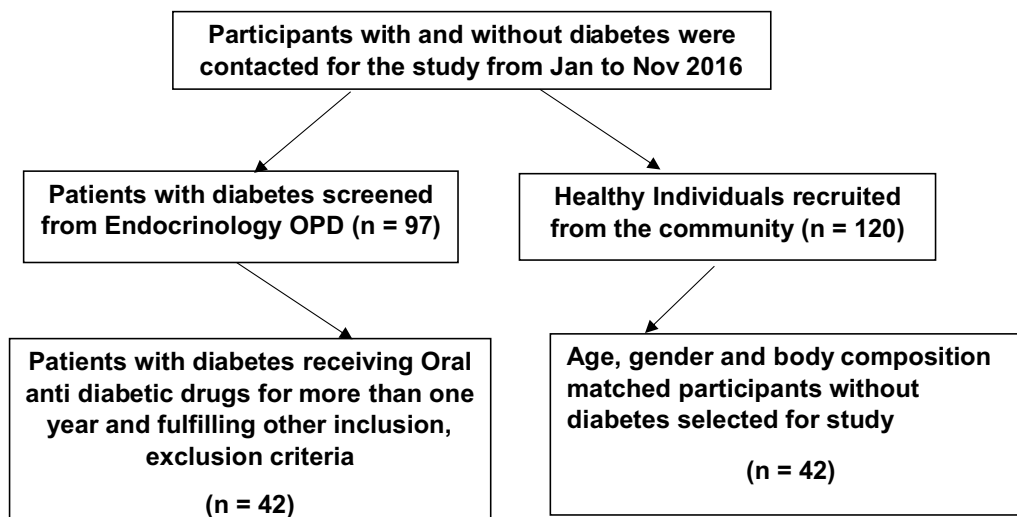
Participants with and without diabetes were contacted for the study from Jan to Nov 2016

Patients with diabetes screened from Endocrinology OPD (n = 97)

Healthy Individuals recruited from the community (n = 120)

Patients with diabetes receiving Oral anti diabetic drugs for more than one year and fulfilling other inclusion, exclusion criteria

(n = 42)

Age, gender and body composition matched participants without diabetes selected for study

(n = 42)